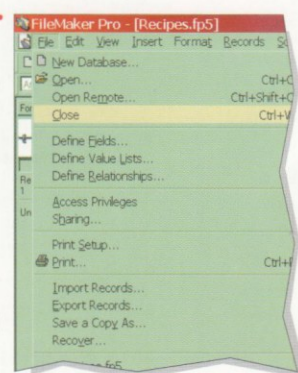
FileMaker Pro - [Recipes.fp5]
File Edit View Insert Format Records S
New Database...
Open... Ctrl+O
Open Remote... Ctrl+Shift+O
Close Ctrl+W
Define Fields...
Define Value Lists...
Define Relationships...
Access Privileges
Sharing...
Print Setup...
Print... Ctrl+
Import Records...
Export Records...
Save a Copy As...
Recover...
Fo
Re
1
Un
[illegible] fp5